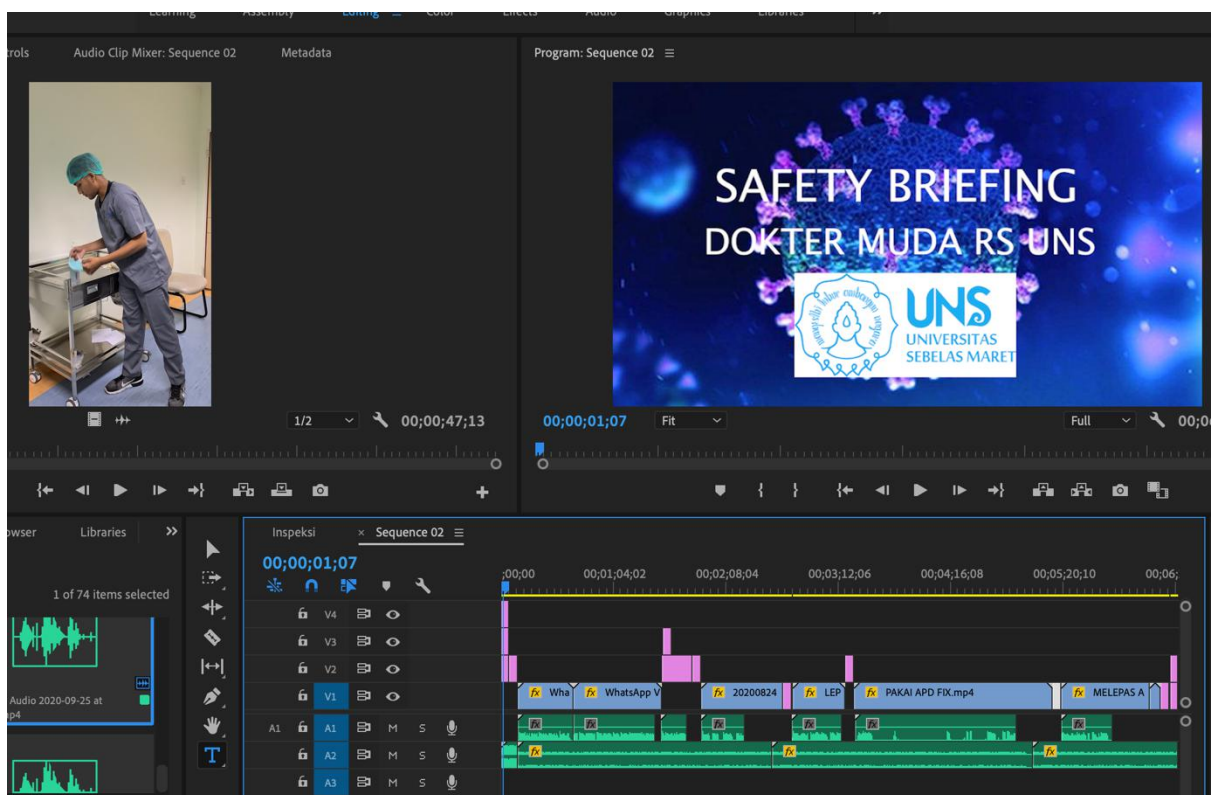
Learning Assembly Editing Color Effects Audio Graphics Libraries »

trols Audio Clip Mixer: Sequence 02 Metadata

Program: Sequence 02 ≡

SAFETY BRIEFING
DOKTER MUDA RS UNS

UNS
UNIVERSITAS
SEBELAS MARET

1/2 00;00;47;13

00;00;01;07 Fit Full 00;0

owser Libraries »

1 of 74 items selected

Audio 2020-09-25 at
p4

Inspeksi × Sequence 02 ≡

00;00;01;07

;00;00 00;01;04;02 00;02;08;04 00;03;12;06 00;04;16;08 00;05;20;10 00;06;

V4
V3
V2
V1
A1 A1 M S
A2 M S
A3 M S

Wha WhatsApp V 20200824 LEP PAKAI APD FIX.mp4 MELEPAS A